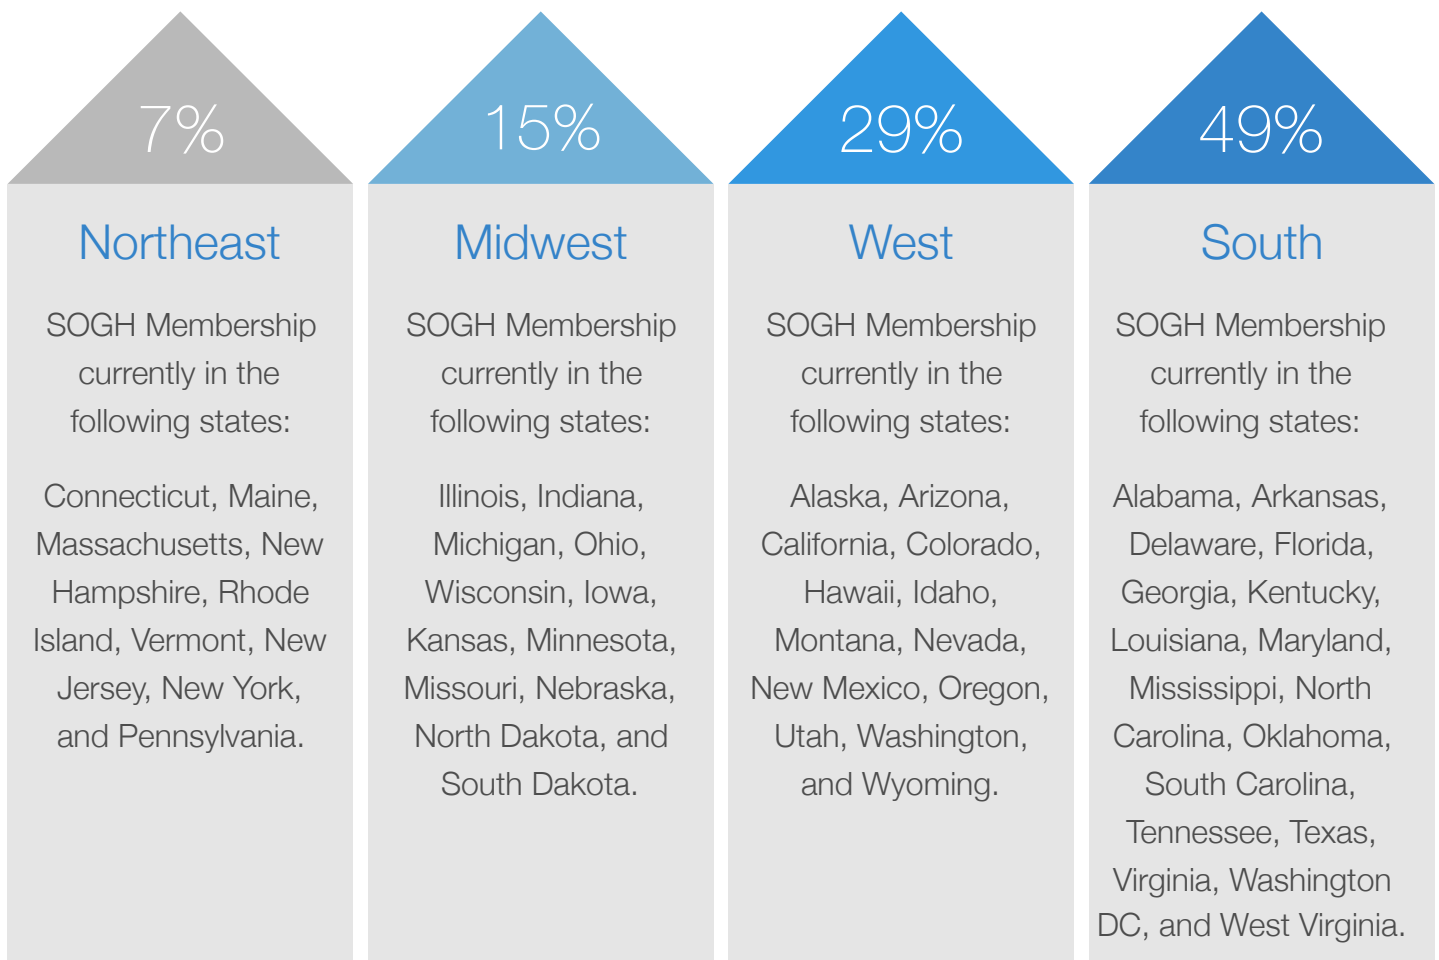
7%

Northeast

SOGH Membership currently in the following states:

Connecticut, Maine, Massachusetts, New Hampshire, Rhode Island, Vermont, New Jersey, New York, and Pennsylvania.

15%

Midwest

SOGH Membership currently in the following states:

Illinois, Indiana, Michigan, Ohio, Wisconsin, Iowa, Kansas, Minnesota, Missouri, Nebraska, North Dakota, and South Dakota.

29%

West

SOGH Membership currently in the following states:

Alaska, Arizona, California, Colorado, Hawaii, Idaho, Montana, Nevada, New Mexico, Oregon, Utah, Washington, and Wyoming.

49%

South

SOGH Membership currently in the following states:

Alabama, Arkansas, Delaware, Florida, Georgia, Kentucky, Louisiana, Maryland, Mississippi, North Carolina, Oklahoma, South Carolina, Tennessee, Texas, Virginia, Washington DC, and West Virginia.